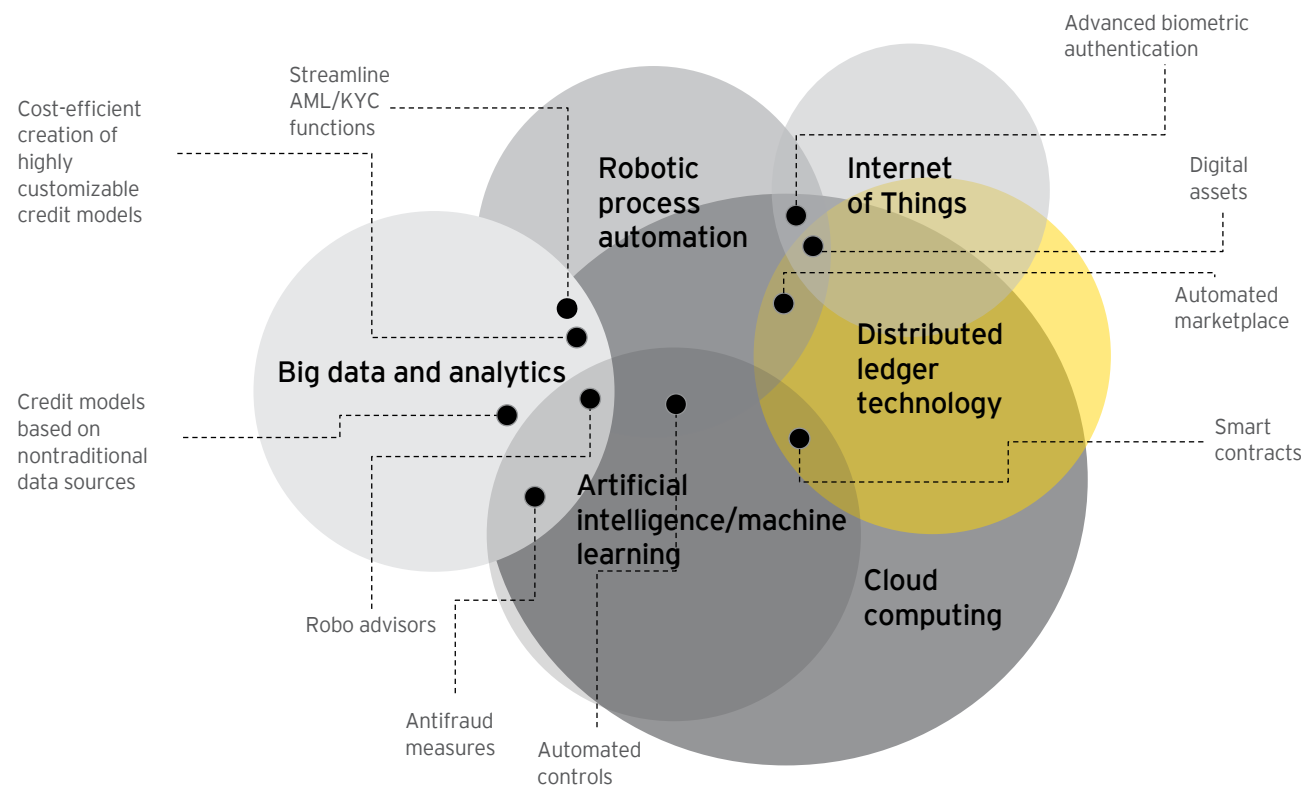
Advanced biometric authentication

Streamline AML/KYC functions

Cost-efficient creation of highly customizable credit models

Robotic process automation

Internet of Things

Digital assets

Automated marketplace

Distributed ledger technology

Big data and analytics

Credit models based on nontraditional data sources

Smart contracts

Artificial intelligence/machine learning

Cloud computing

Robo advisors

Antifraud measures

Automated controls